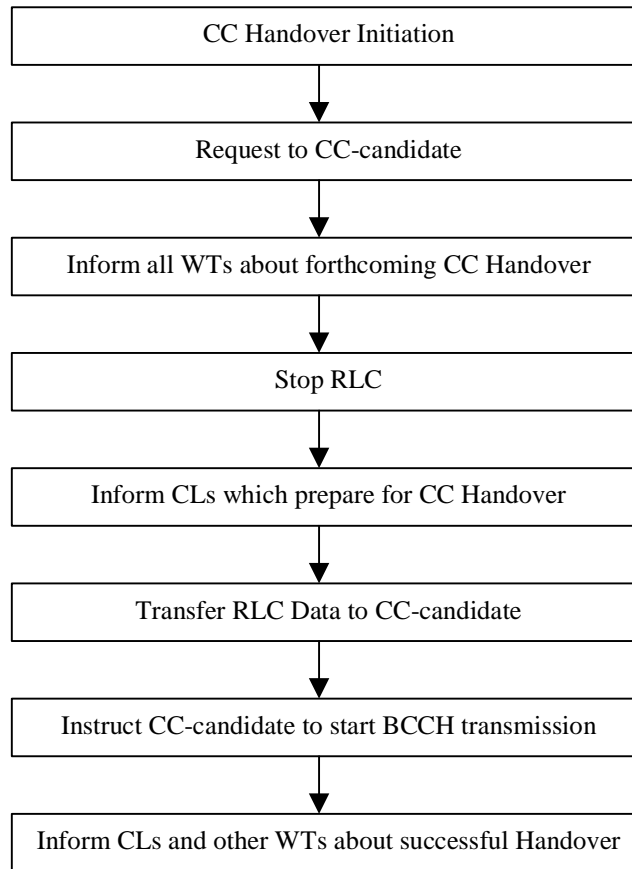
CC Handover Initiation

Request to CC-candidate

Inform all WTs about forthcoming CC Handover

Stop RLC

Inform CLs which prepare for CC Handover

Transfer RLC Data to CC-candidate

Instruct CC-candidate to start BCCH transmission

Inform CLs and other WTs about successful Handover